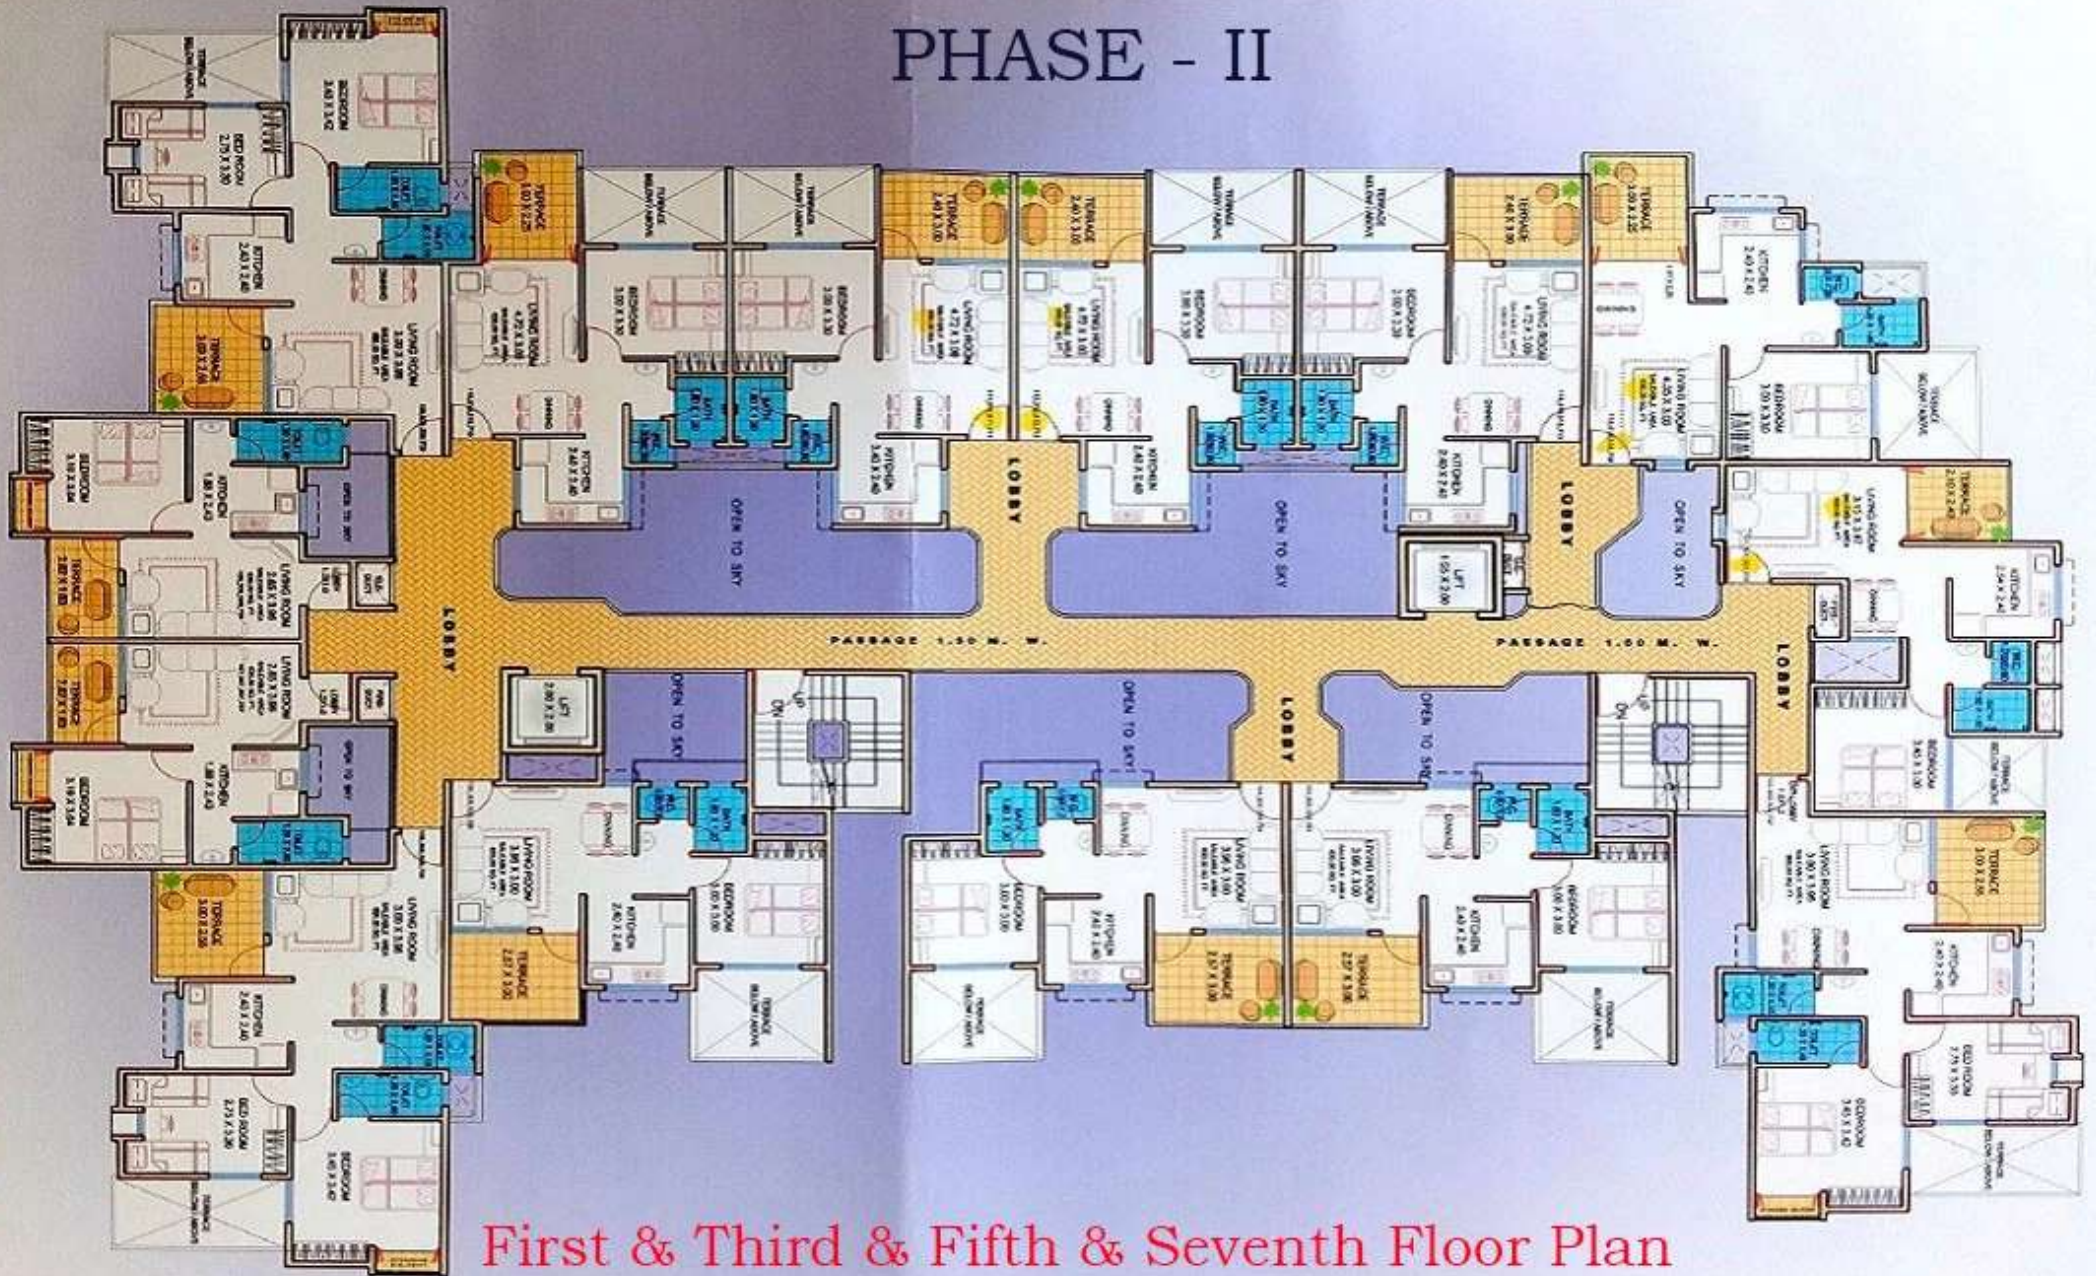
PHASE - II

LOBBY

LOBBY

LOBBY

LOBBY

LOBBY

OPEN TO SKY

OPEN TO SKY

OPEN TO SKY

OPEN TO SKY

OPEN TO SKY

OPEN TO SKY

PASSAGE 1.50 M. W.

PASSAGE 1.00 M. W.

LIFT

LIFT

UP

DN

UP

DN

First & Third & Fifth & Seventh Floor Plan